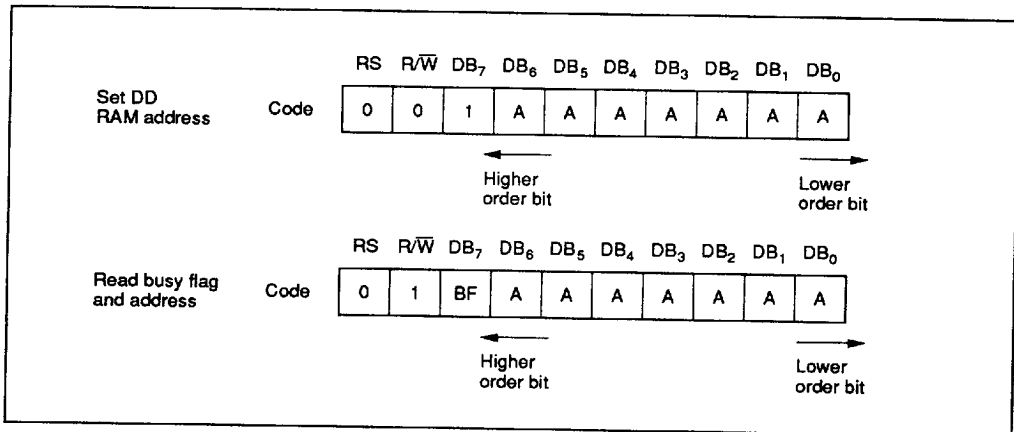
Set DD RAM address

Code

| RS | $R/\overline{W}$ | $DB_7$ | $DB_6$ | $DB_5$ | $DB_4$ | $DB_3$ | $DB_2$ | $DB_1$ | $DB_0$ |
|---|---|---|---|---|---|---|---|---|---|
| 0 | 0 | 1 | A | A | A | A | A | A | A |

Higher order bit

Lower order bit

Read busy flag and address

Code

| RS | $R/\overline{W}$ | $DB_7$ | $DB_6$ | $DB_5$ | $DB_4$ | $DB_3$ | $DB_2$ | $DB_1$ | $DB_0$ |
|---|---|---|---|---|---|---|---|---|---|
| 0 | 1 | BF | A | A | A | A | A | A | A |

Higher order bit

Lower order bit